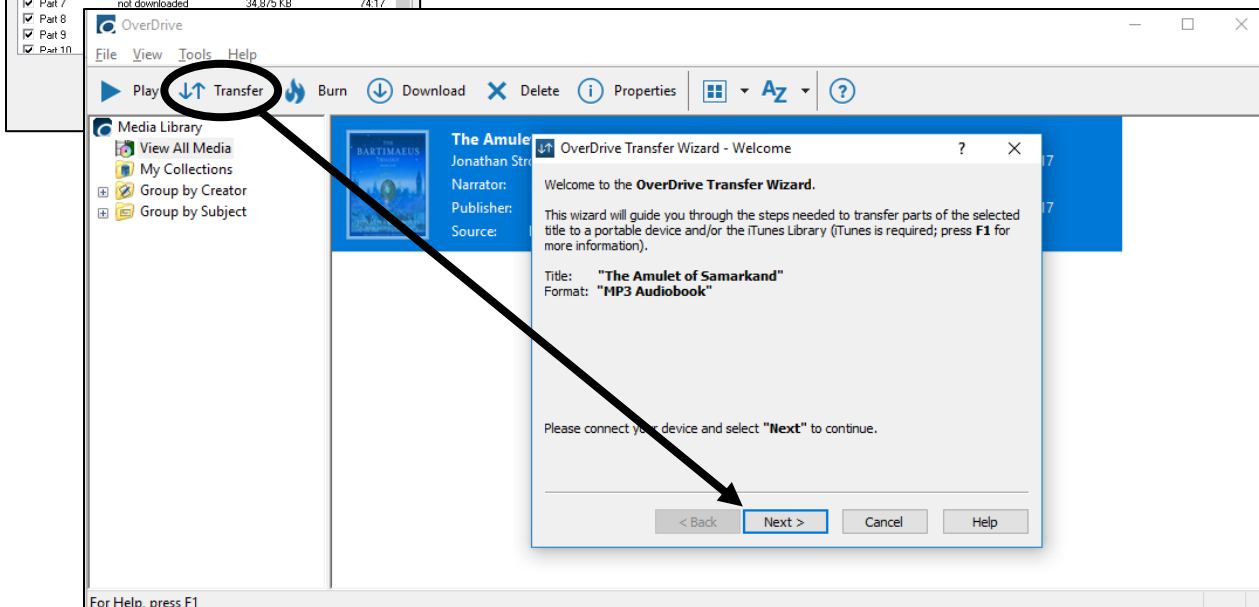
Part 7 not downloaded 34,875 KB 74:17
Part 8
Part 9
Part 10

OverDrive

File View Tools Help

Play Transfer Burn Download Delete Properties AZ ?

Media Library
View All Media
My Collections
Group by Creator
Group by Subject

The Amulet
Jonathan Stro
Narrator:
Publisher:
Source:

THE BARTIMAEUS

OverDrive Transfer Wizard - Welcome ? ✕

Welcome to the **OverDrive Transfer Wizard**.

This wizard will guide you through the steps needed to transfer parts of the selected title to a portable device and/or the iTunes Library (iTunes is required; press **F1** for more information).

Title: **"The Amulet of Samarkand"**
Format: **"MP3 Audiobook"**

Please connect your device and select **"Next"** to continue.

< Back Next > Cancel Help

For Help, press F1